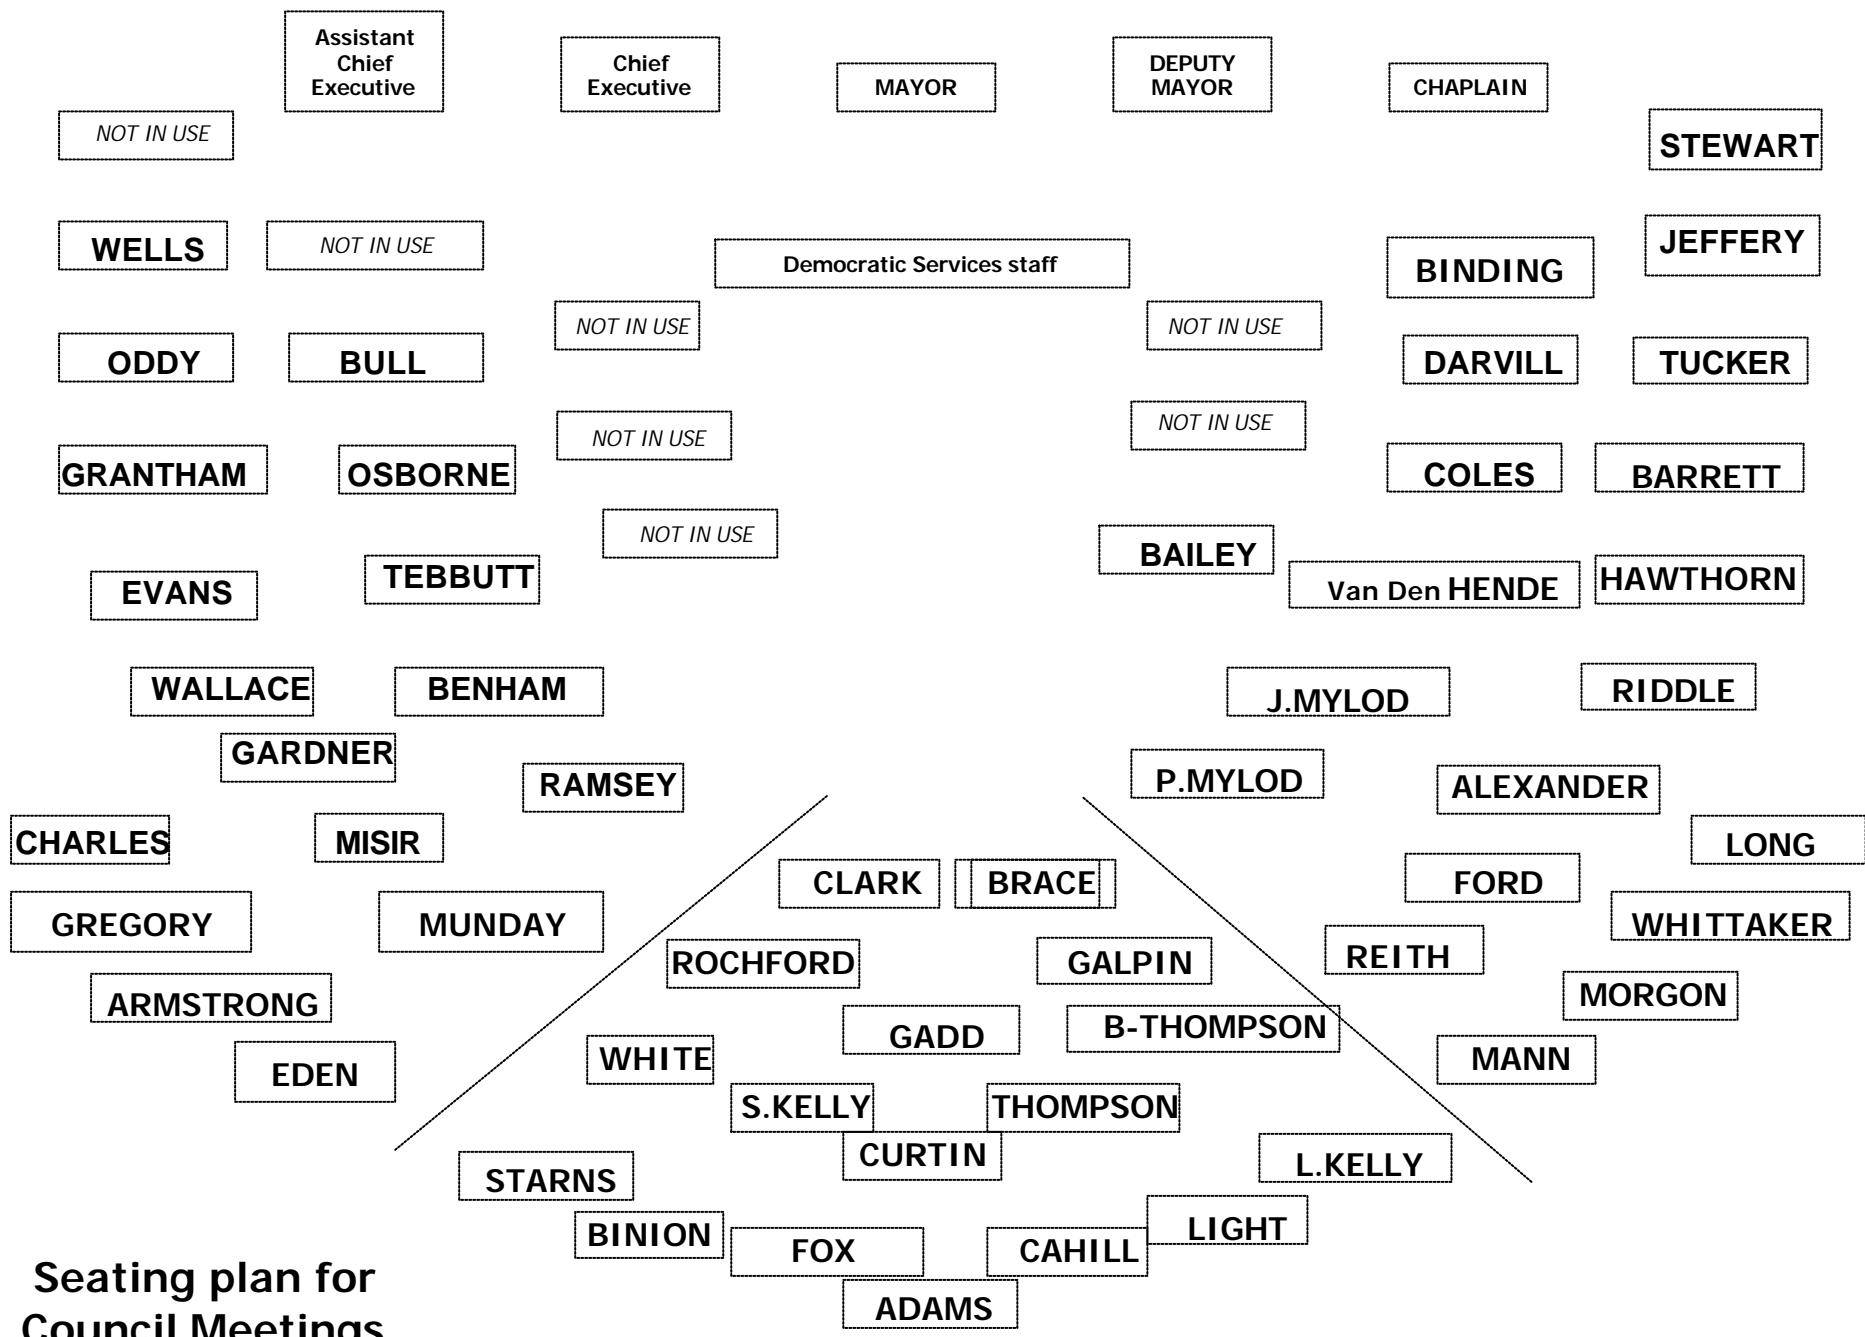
Assistant Chief Executive

Chief Executive

MAYOR

DEPUTY MAYOR

CHAPLAIN

NOT IN USE

STEWART

WELLS

NOT IN USE

Democratic Services staff

JEFFERY

BINDING

NOT IN USE

NOT IN USE

ODDY

BULL

DARVILL

TUCKER

NOT IN USE

NOT IN USE

GRANTHAM

OSBORNE

COLES

BARRETT

NOT IN USE

BAILEY

EVANS

TEBBUTT

Van Den HENDE

HAWTHORN

WALLACE

BENHAM

J.MYLOD

RIDDLE

GARDNER

RAMSEY

P.MYLOD

ALEXANDER

CHARLES

MISIR

LONG

CLARK

BRACE

FORD

GREGORY

MUNDAY

WHITTAKER

ROCHFORD

GALPIN

REITH

ARMSTRONG

MORGON

GADD

B-THOMPSON

WHITE

MANN

EDEN

S.KELLY

THOMPSON

CURTIN

L.KELLY

STARNS

LIGHT

BINION

FOX

CAHILL

ADAMS

Seating plan for Council Meetings